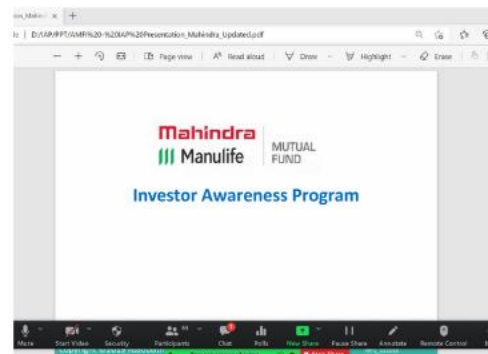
on_Mahin x | +

D:/IAP/PPT/AMFI%20-%20IAP%20Presentation_Mahindra_Updated.pdf

— + | Page view | Read aloud | Draw | Highlight | Erase

Mahindra
Manulife | MUTUAL FUND

Investor Awareness Program

Mute | Start Video | Security | Participants | Chat | Polls | New Share | Pause Share | Annotate | Remote Control